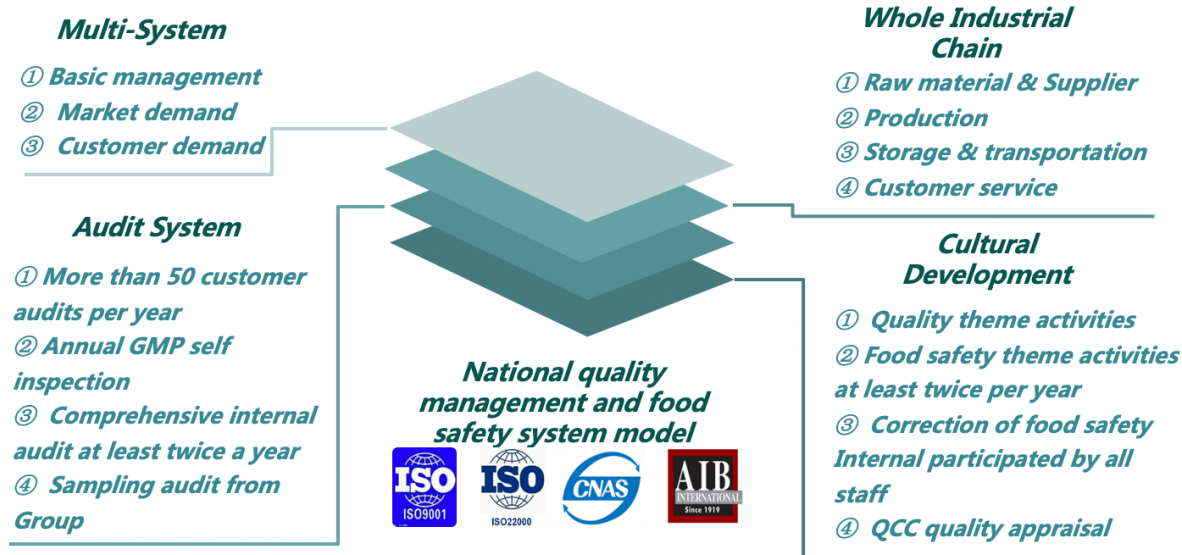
Multi-System

① Basic management
② Market demand
③ Customer demand

Audit System

① More than 50 customer audits per year
② Annual GMP self inspection
③ Comprehensive internal audit at least twice a year
④ Sampling audit from Group

Whole Industrial Chain

① Raw material & Supplier
② Production
③ Storage & transportation
④ Customer service

Cultural Development

① Quality theme activities
② Food safety theme activities at least twice per year
③ Correction of food safety Internal participated by all staff
④ QCC quality appraisal

National quality management and food safety system model

ISO
ISO9001
ISO
ISO22000
CNAS
AIB
INTERNATIONAL
Since 1919